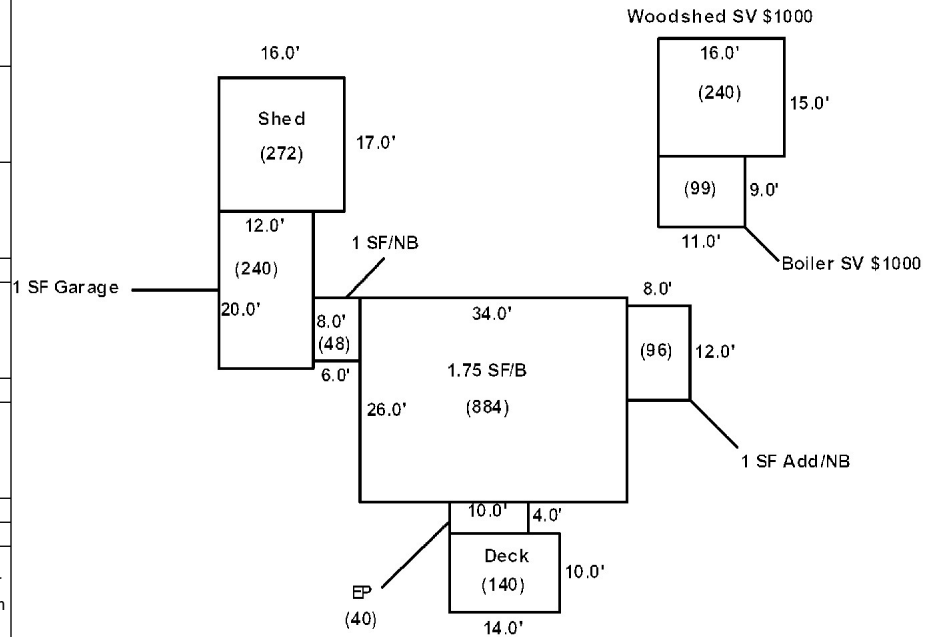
Woodshed SV $1000

16.0'

(240)

15.0'

(99)

9.0'

11.0'

Boiler SV $1000

16.0'

Shed

(272)

17.0'

12.0'

1 SF/NB

(240)

1 SF Garage

20.0'

8.0'

(48)

6.0'

34.0'

8.0'

1.75 SF/B

(884)

26.0'

(96)

12.0'

1 SF Add/NB

10.0'

4.0'

Deck

(140)

10.0'

EP

(40)

14.0'